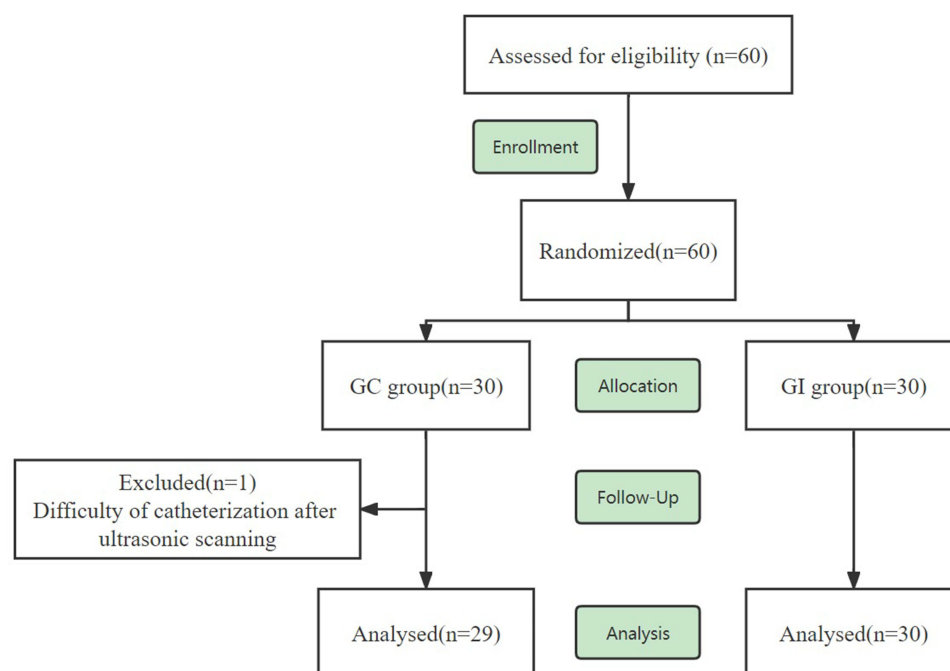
Assessed for eligibility (n=60)

Enrollment

Randomized(n=60)

GC group(n=30)

Allocation

GI group(n=30)

Excluded(n=1)
Difficulty of catheterization after ultrasonic scanning

Follow-Up

Analysed(n=29)

Analysis

Analysed(n=30)